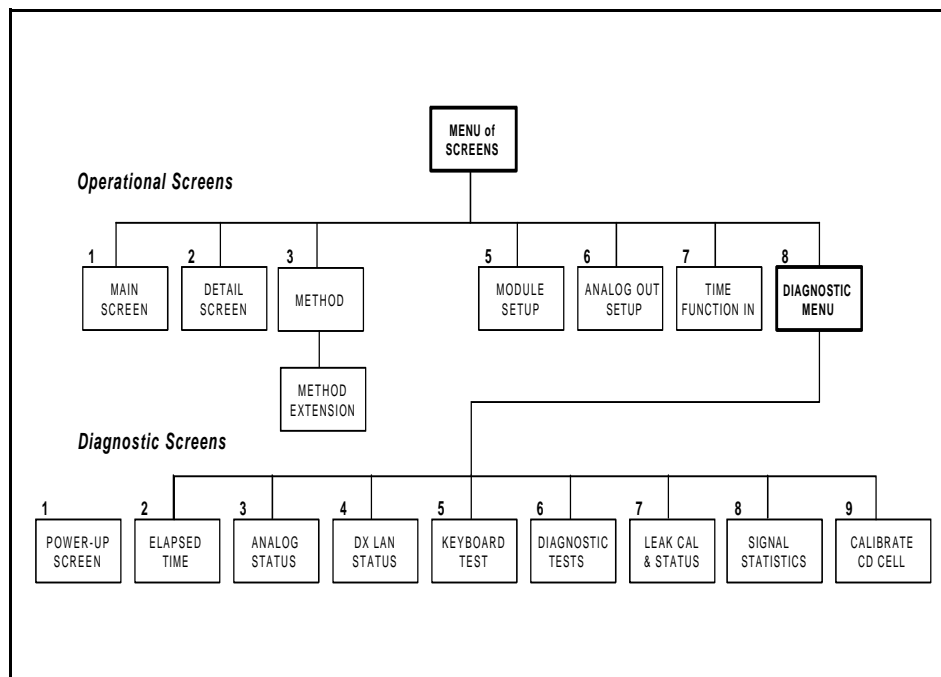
MENU of SCREENS

Operational Screens

1 MAIN SCREEN

2 DETAIL SCREEN

3 METHOD

METHOD EXTENSION

5 MODULE SETUP

6 ANALOG OUT SETUP

7 TIME FUNCTION IN

8 DIAGNOSTIC MENU

Diagnostic Screens

1 POWER-UP SCREEN

2 ELAPSED TIME

3 ANALOG STATUS

4 DX LAN STATUS

5 KEYBOARD TEST

6 DIAGNOSTIC TESTS

7 LEAK CAL & STATUS

8 SIGNAL STATISTICS

9 CALIBRATE CD CELL